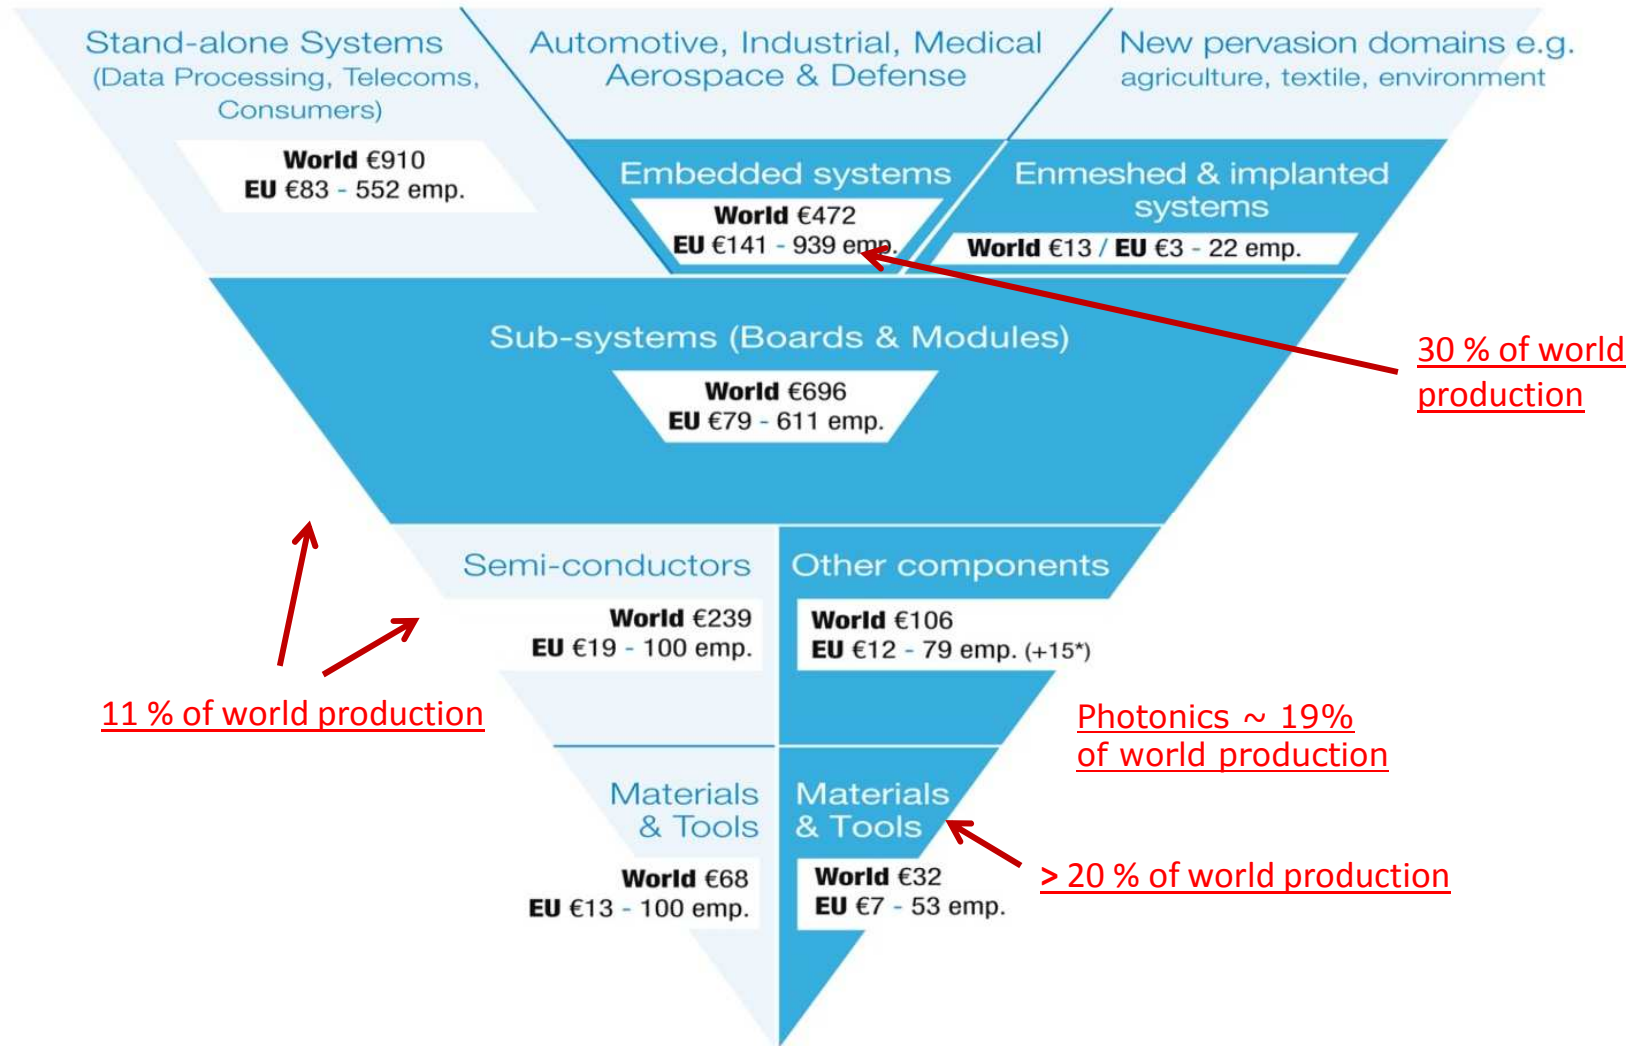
Stand-alone Systems (Data Processing, Telecoms, Consumers)

World €910
EU €83 - 552 emp.

Automotive, Industrial, Medical Aerospace & Defense

New pervasion domains e.g. agriculture, textile, environment

Embedded systems

World €472
EU €141 - 939 emp.

Enmeshed & implanted systems

World €13 / EU €3 - 22 emp.

30 % of world production

Sub-systems (Boards & Modules)

World €696
EU €79 - 611 emp.

Semi-conductors

World €239
EU €19 - 100 emp.

Other components

World €106
EU €12 - 79 emp. (+15*)

11 % of world production

Photonics ~ 19% of world production

Materials & Tools

World €68
EU €13 - 100 emp.

Materials & Tools

World €32
EU €7 - 53 emp.

> 20 % of world production